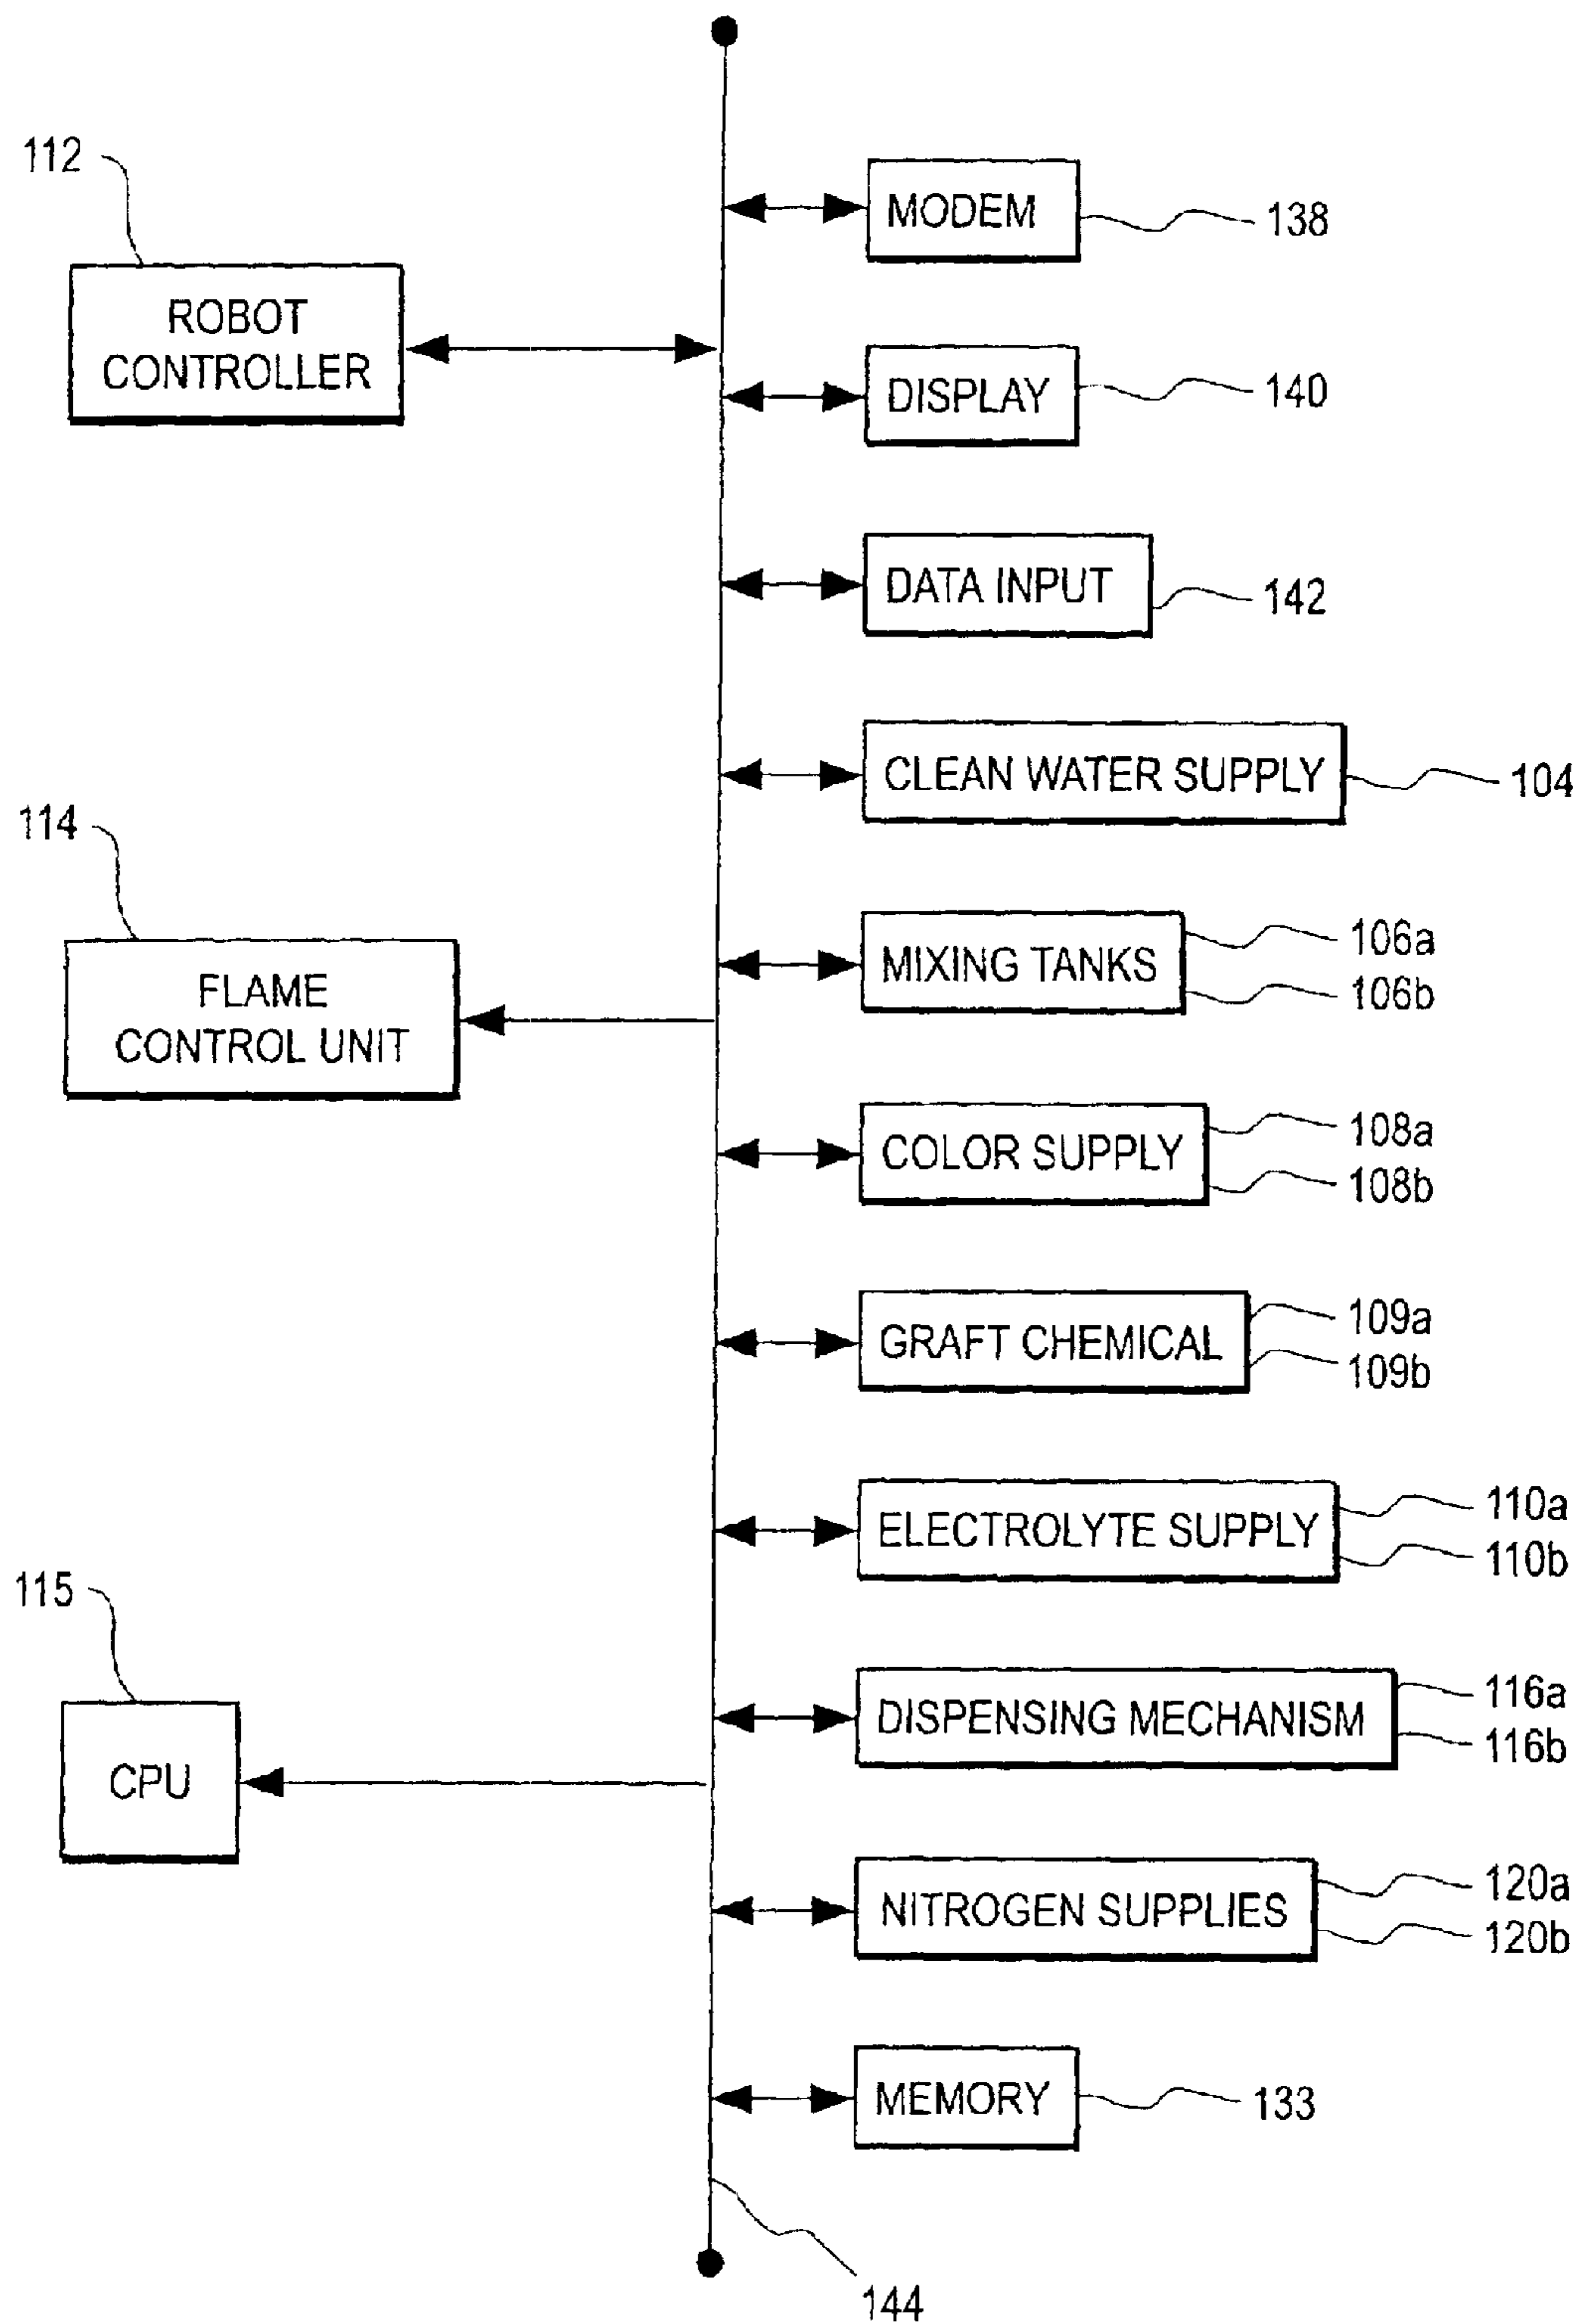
112
ROBOT CONTROLLER
MODEM
138
DISPLAY
140
DATA INPUT
142
CLEAN WATER SUPPLY
104
114
FLAME CONTROL UNIT
MIXING TANKS
106a
106b
COLOR SUPPLY
108a
108b
GRAFT CHEMICAL
109a
109b
ELECTROLYTE SUPPLY
110a
110b
115
CPU
DISPENSING MECHANISM
116a
116b
NITROGEN SUPPLIES
120a
120b
MEMORY
133
144